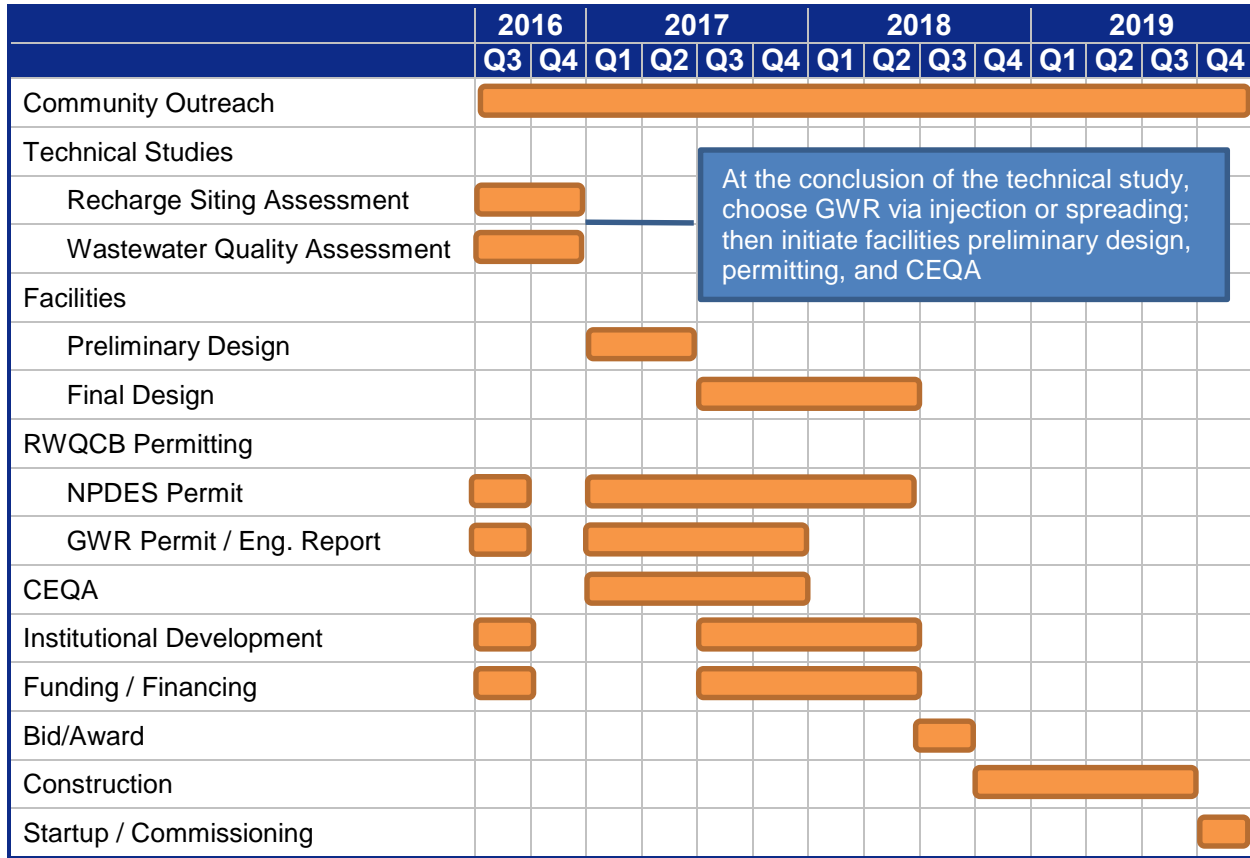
| | 2016 | | 2017 | | | | 2018 | | | | 2019 | | | |
|---|---|---|---|---|---|---|---|---|---|---|---|---|---|---|
| | Q3 | Q4 | Q1 | Q2 | Q3 | Q4 | Q1 | Q2 | Q3 | Q4 | Q1 | Q2 | Q3 | Q4 |
| Community Outreach | | | | | | | | | | | | | | |
| Technical Studies | | | | | | | | | | | | | | |
| Recharge Siting Assessment | | | | | | | | | | | | | | |
| Wastewater Quality Assessment | | | | | | | | | | | | | | |
| Facilities | | | | | | | | | | | | | | |
| Preliminary Design | | | | | | | | | | | | | | |
| Final Design | | | | | | | | | | | | | | |
| RWQCB Permitting | | | | | | | | | | | | | | |
| NPDES Permit | | | | | | | | | | | | | | |
| GWR Permit / Eng. Report | | | | | | | | | | | | | | |
| CEQA | | | | | | | | | | | | | | |
| Institutional Development | | | | | | | | | | | | | | |
| Funding / Financing | | | | | | | | | | | | | | |
| Bid/Award | | | | | | | | | | | | | | |
| Construction | | | | | | | | | | | | | | |
| Startup / Commissioning | | | | | | | | | | | | | | |

At the conclusion of the technical study, choose GWR via injection or spreading; then initiate facilities preliminary design, permitting, and CEQA